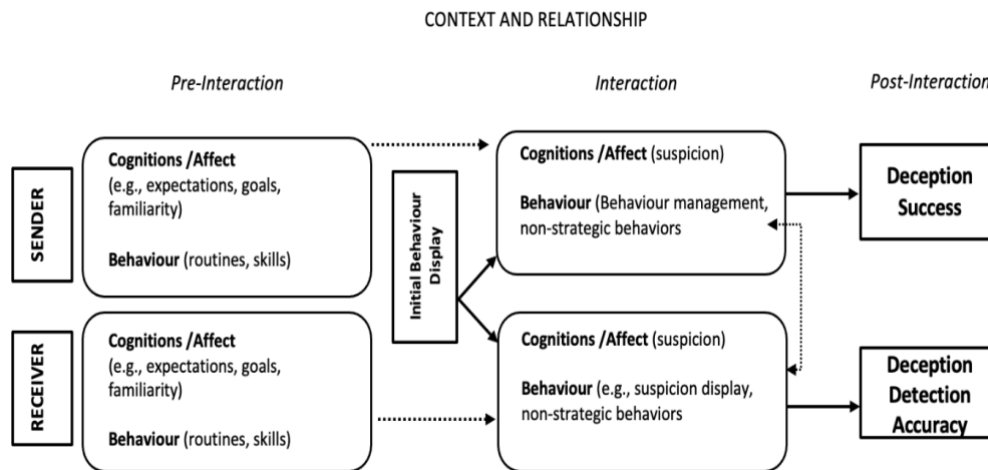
CONTEXT AND RELATIONSHIP

Pre-Interaction

Interaction

Post-Interaction

SENDER

Cognitions /Affect (e.g., expectations, goals, familiarity)

Behaviour (routines, skills)

RECEIVER

Cognitions /Affect (e.g., expectations, goals, familiarity)

Behaviour (routines, skills)

Initial Behaviour Display

Cognitions /Affect (suspicion)

Behaviour (Behaviour management, non-strategic behaviors

Cognitions /Affect (suspicion)

Behaviour (e.g., suspicion display, non-strategic behaviors

Deception Success

Deception Detection Accuracy